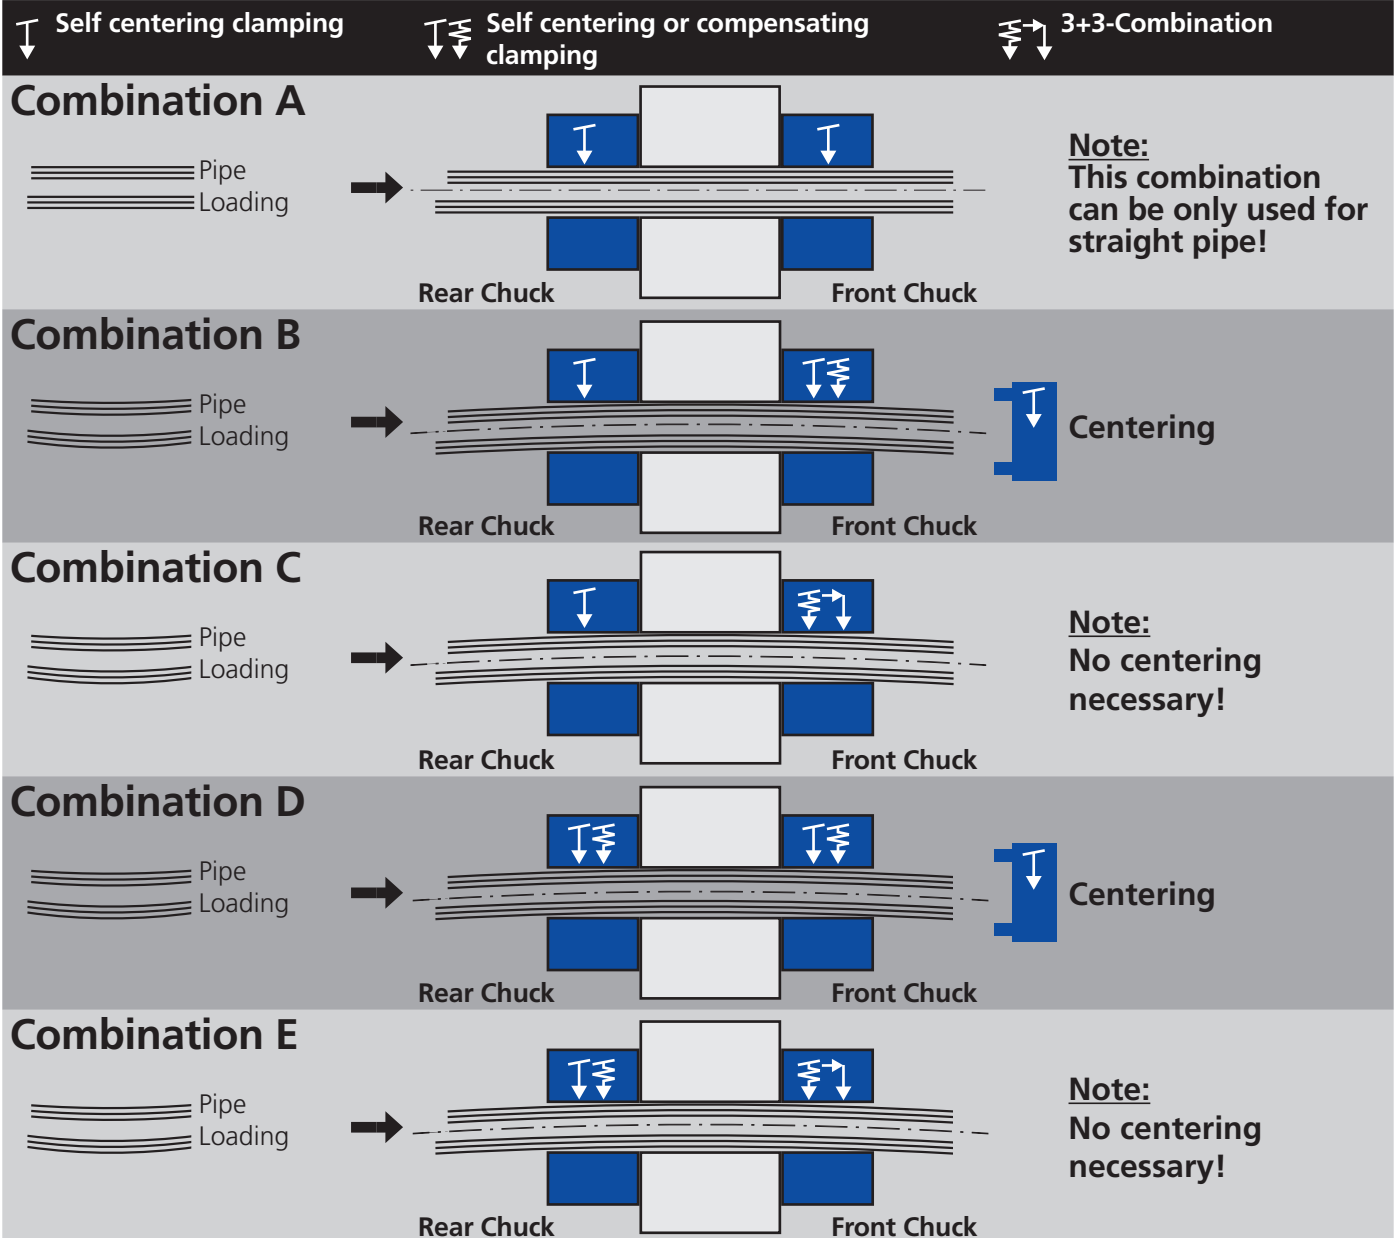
Self centering clamping

Self centering or compensating clamping

3+3-Combination

Combination A

Pipe Loading

Rear Chuck

Front Chuck

Note:
This combination can be only used for straight pipe!

Combination B

Pipe Loading

Rear Chuck

Front Chuck

Centering

Combination C

Pipe Loading

Rear Chuck

Front Chuck

Note:
No centering necessary!

Combination D

Pipe Loading

Rear Chuck

Front Chuck

Centering

Combination E

Pipe Loading

Rear Chuck

Front Chuck

Note:
No centering necessary!